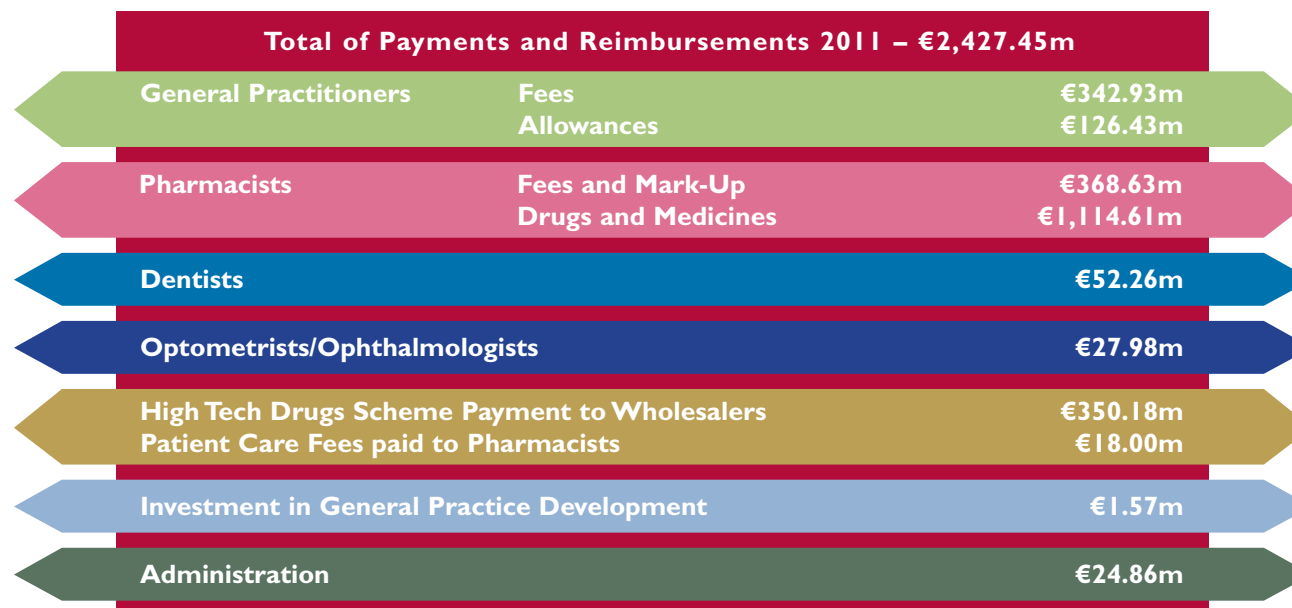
Total of Payments and Reimbursements 2011 – €2,427.45m

| | | |
|---|---|---|
| General Practitioners | Fees | €342.93m |
| | Allowances | €126.43m |
| Pharmacists | Fees and Mark-Up | €368.63m |
| | Drugs and Medicines | €1,114.61m |

Dentists €52.26m

Optometrists/Ophthalmologists €27.98m

High Tech Drugs Scheme Payment to Wholesalers €350.18m
Patient Care Fees paid to Pharmacists €18.00m

Investment in General Practice Development €1.57m

Administration €24.86m